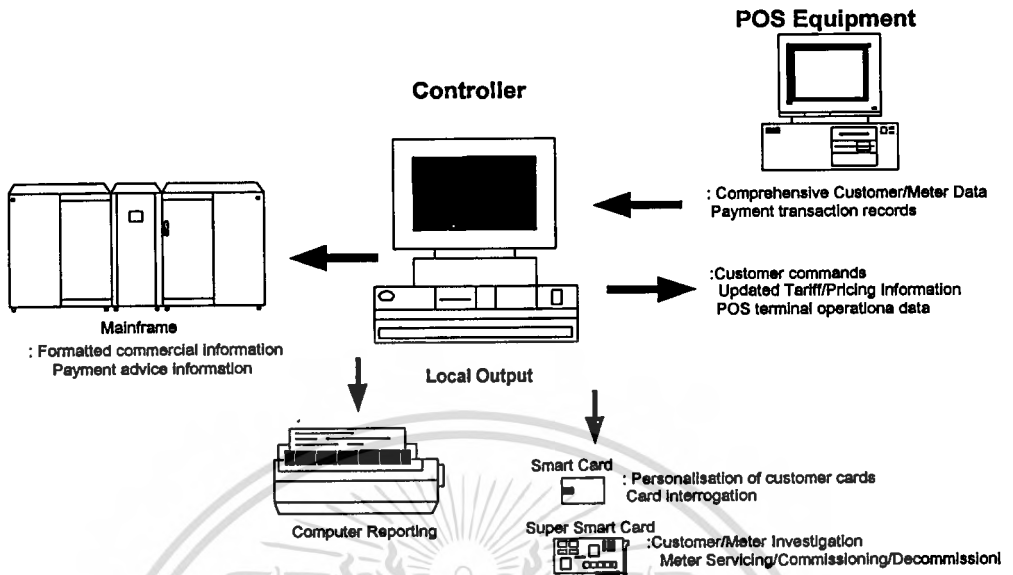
POS Equipment

Controller

: Comprehensive Customer/Meter Data
Payment transaction records

:Customer commands
Updated Tariff/Pricing Information
POS terminal operationa data

Mainframe
: Formatted commercial information
Payment advice information

Local Output

Smart Card
: Personalisation of customer cards
Card interrogation

Computer Reporting

Super Smart Card
:Customer/Meter Investigation
Meter Servicing/Commissioning/Decommissioni